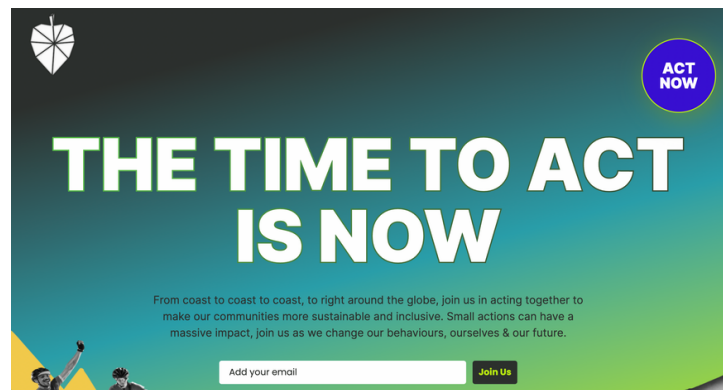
ACT NOW

THE TIME TO ACT IS NOW

From coast to coast to coast, to right around the globe, join us in acting together to make our communities more sustainable and inclusive. Small actions can have a massive impact, join us as we change our behaviours, ourselves & our future.

Add your email

Join Us